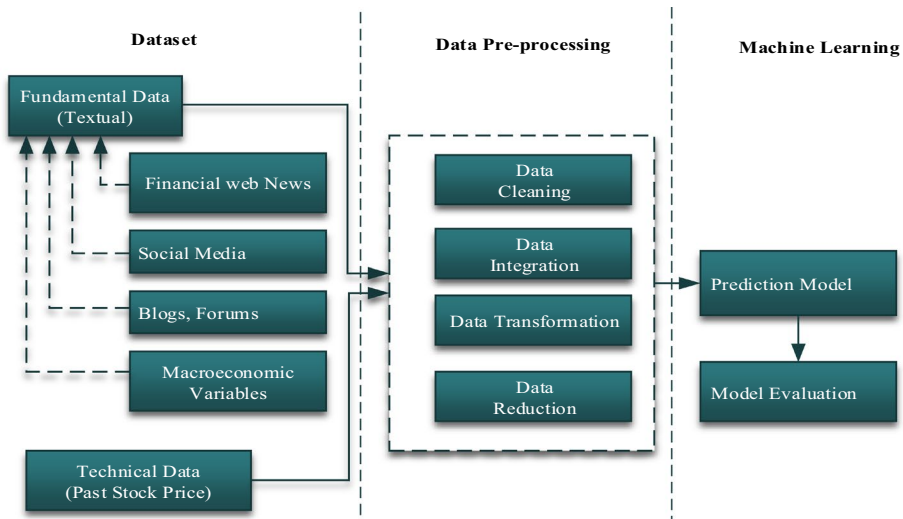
Dataset

Data Pre-processing

Machine Learning

Fundamental Data (Textual)

Financial web News

Social Media

Blogs, Forums

Macroeconomic Variables

Technical Data (Past Stock Price)

Data Cleaning

Data Integration

Data Transformation

Data Reduction

Prediction Model

Model Evaluation